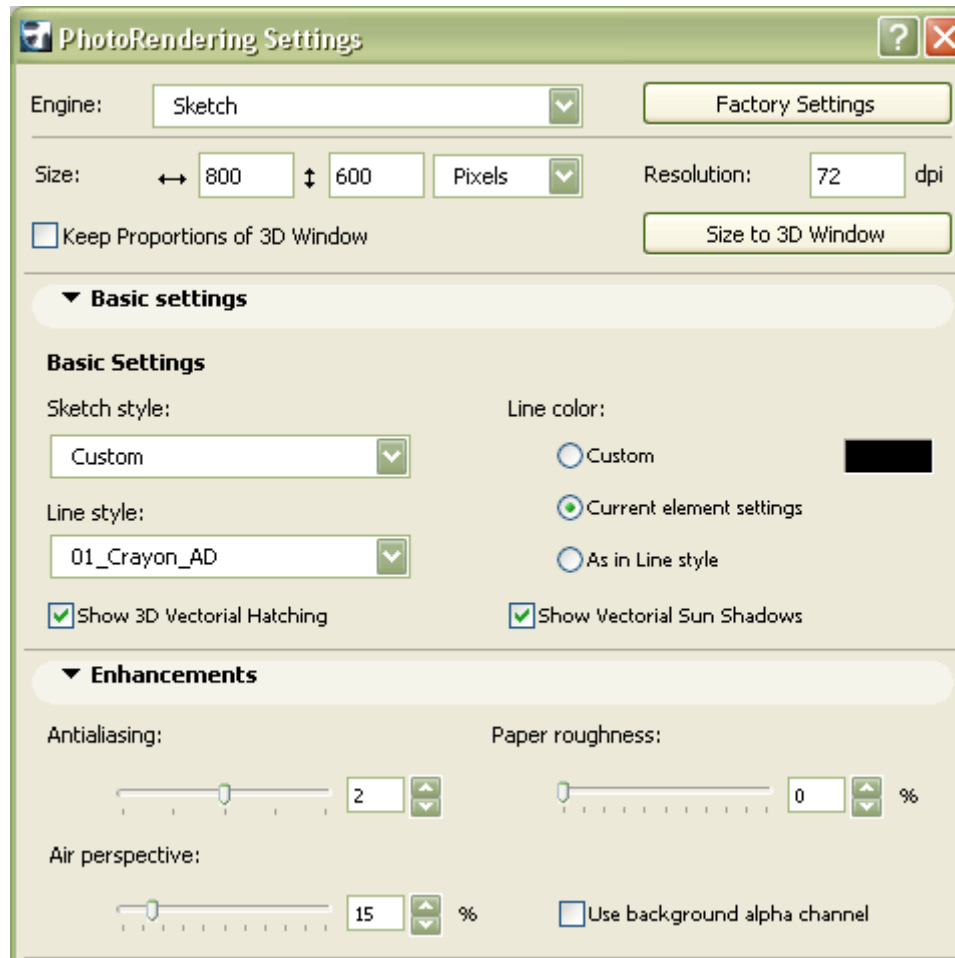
PhotoRendering Settings

Engine: Sketch

Factory Settings

Size: ↔ 800 ↕ 600 Pixels

Resolution: 72 dpi

Keep Proportions of 3D Window

Size to 3D Window

▼ Basic settings

Basic Settings

Sketch style:

Custom

Line style:

01_Crayon_AD

Line color:

Custom

Current element settings

As in Line style

Show 3D Vectorial Hatching

Show Vectorial Sun Shadows

▼ Enhancements

Antialiasing:

2

Paper roughness:

0 %

Air perspective:

15 %

Use background alpha channel